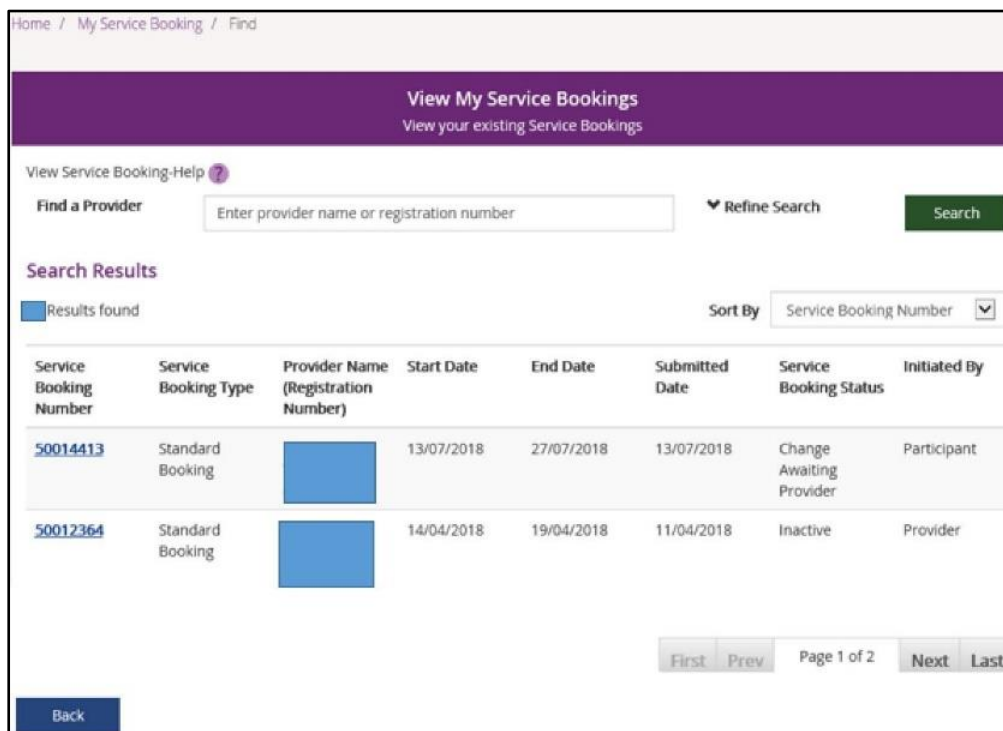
Home / My Service Booking / Find

View My Service Bookings
View your existing Service Bookings

View Service Booking-Help ?

Find a Provider | Enter provider name or registration number | Refine Search | Search

Search Results

Results found

Sort By | Service Booking Number

| Service Booking Number | Service Booking Type | Provider Name (Registration Number) | Start Date | End Date | Submitted Date | Service Booking Status | Initiated By |
|---|---|---|---|---|---|---|---|
| 50014413 | Standard Booking | | 13/07/2018 | 27/07/2018 | 13/07/2018 | Change Awaiting Provider | Participant |
| 50012364 | Standard Booking | | 14/04/2018 | 19/04/2018 | 11/04/2018 | Inactive | Provider |

First Prev Page 1 of 2 Next Last

Back